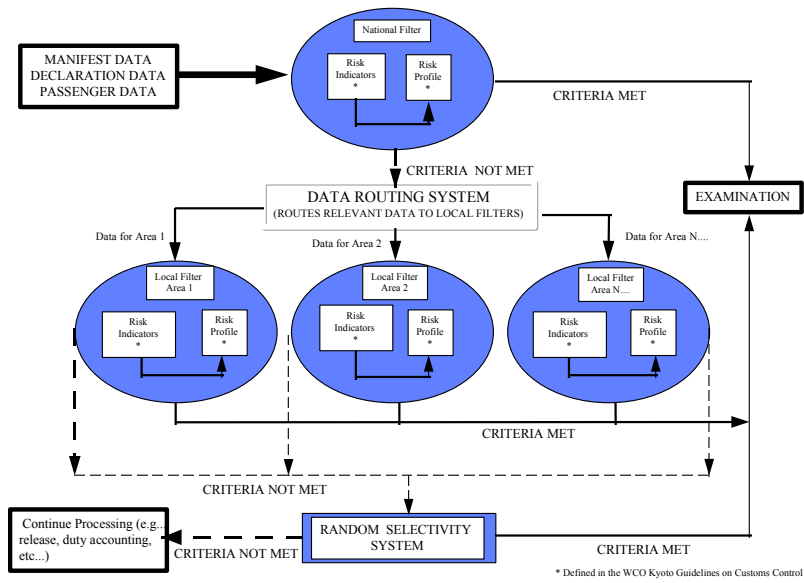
MANIFEST DATA
DECLARATION DATA
PASSENGER DATA

National Filter

Risk Indicators *

Risk Profile *

CRITERIA MET

CRITERIA NOT MET

DATA ROUTING SYSTEM
(ROUTES RELEVANT DATA TO LOCAL FILTERS)

EXAMINATION

Data for Area 1

Data for Area 2

Data for Area N....

Local Filter Area 1

Risk Indicators *

Risk Profile *

Local Filter Area 2

Risk Indicators *

Risk Profile *

Local Filter Area N....

Risk Indicators *

Risk Profile *

CRITERIA MET

CRITERIA NOT MET

Continue Processing (e.g... release, duty accounting, etc...)

CRITERIA NOT MET

RANDOM SELECTIVITY SYSTEM

CRITERIA MET

* Defined in the WCO Kyoto Guidelines on Customs Control